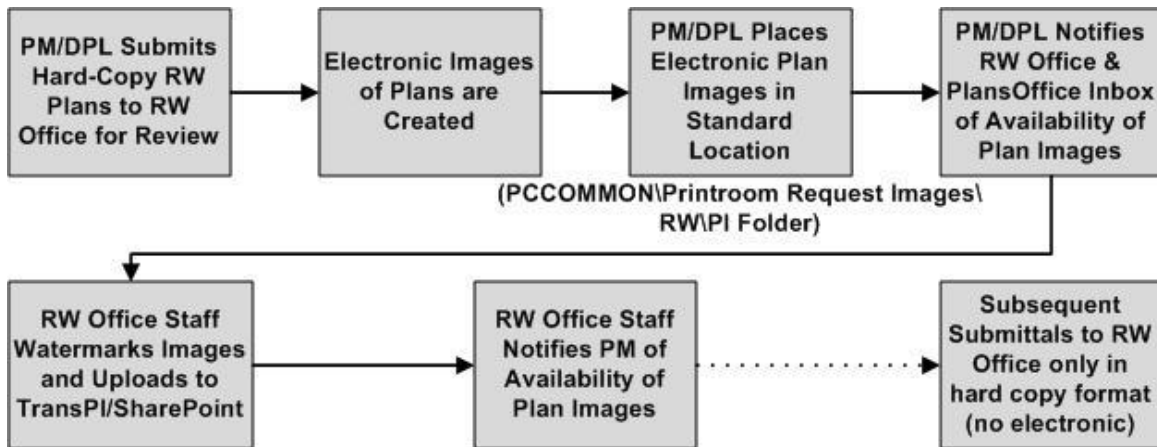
PM/DPL Submits Hard-Copy RW Plans to RW Office for Review

Electronic Images of Plans are Created

PM/DPL Places Electronic Plan Images in Standard Location

PM/DPL Notifies RW Office & PlansOffice Inbox of Availability of Plan Images

(PCCOMMON\Printroom Request Images\RW\PI Folder)

RW Office Staff Watermarks Images and Uploads to TransPI/SharePoint

RW Office Staff Notifies PM of Availability of Plan Images

Subsequent Submittals to RW Office only in hard copy format (no electronic)